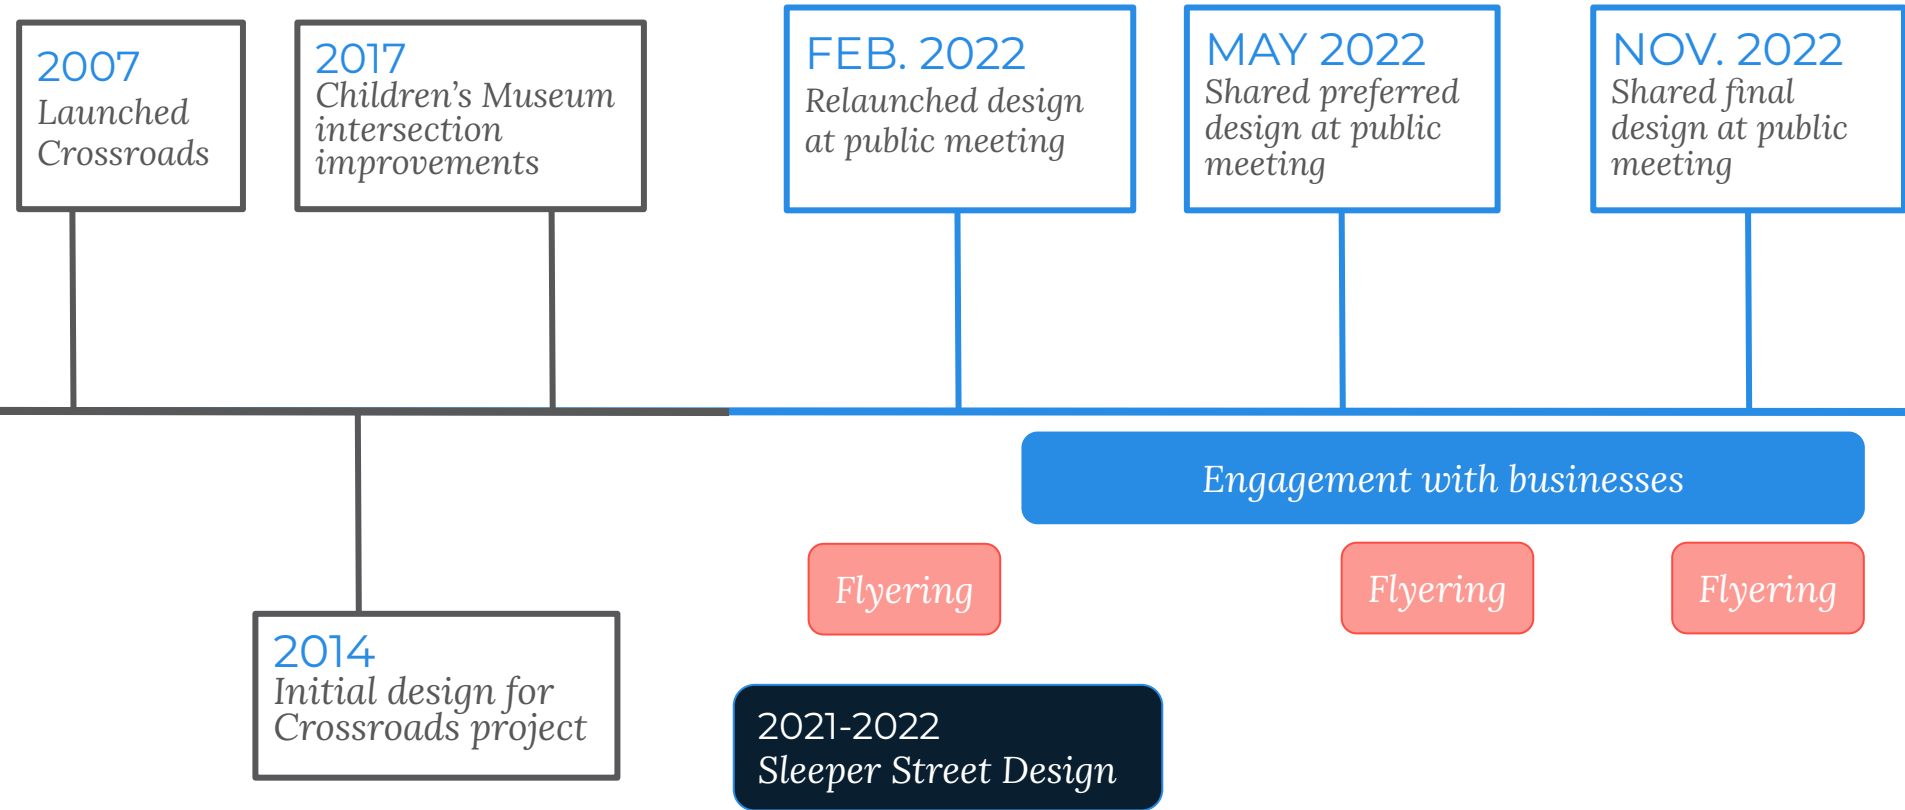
2007
Launched Crossroads

2017
Children's Museum intersection improvements

FEB. 2022
Relaunched design at public meeting

MAY 2022
Shared preferred design at public meeting

NOV. 2022
Shared final design at public meeting

Engagement with businesses

Flyering

Flyering

Flyering

2014
Initial design for Crossroads project

2021-2022
Sleeper Street Design